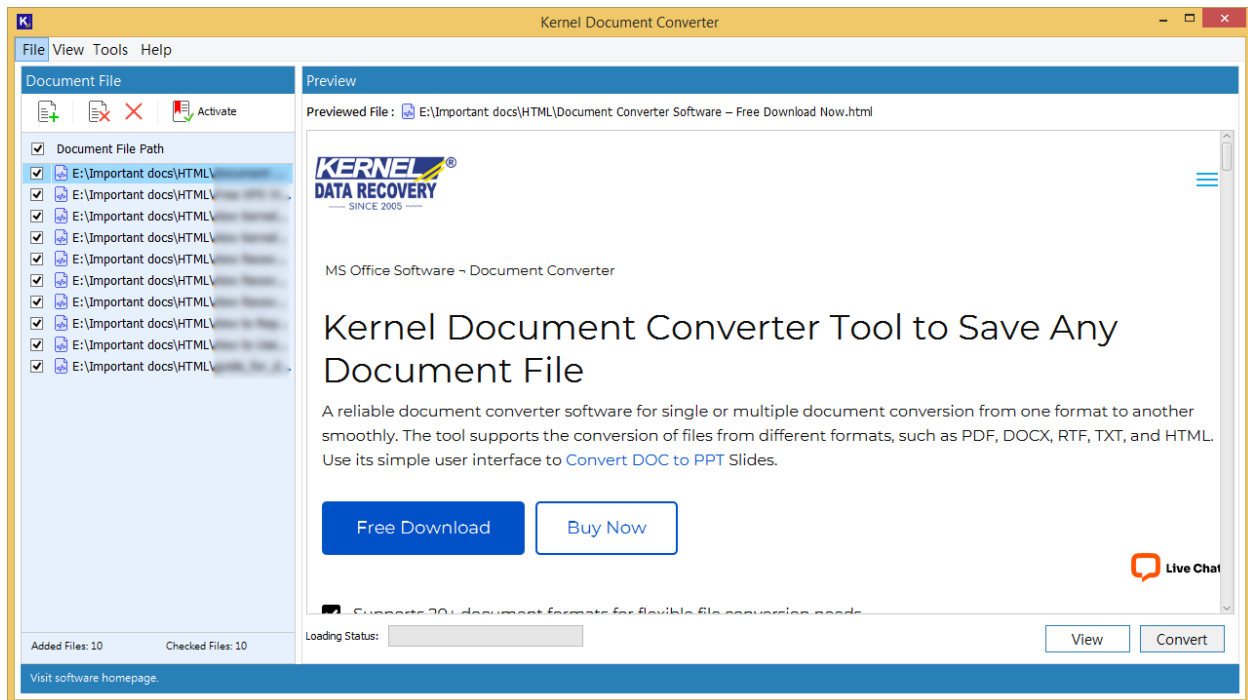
Kernel Document Converter

File View Tools Help

Document File

Activate

Document File Path
E:\Important docs\HTML\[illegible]
E:\Important docs\HTML\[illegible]
E:\Important docs\HTML\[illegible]
E:\Important docs\HTML\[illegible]
E:\Important docs\HTML\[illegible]
E:\Important docs\HTML\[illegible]
E:\Important docs\HTML\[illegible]
E:\Important docs\HTML\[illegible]
E:\Important docs\HTML\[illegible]
E:\Important docs\HTML\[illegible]

Added Files: 10 Checked Files: 10

Preview

Previewed File : E:\Important docs\HTML\Document Converter Software – Free Download Now.html

KERNEL® DATA RECOVERY SINCE 2005

MS Office Software ¬ Document Converter

Kernel Document Converter Tool to Save Any Document File

A reliable document converter software for single or multiple document conversion from one format to another smoothly. The tool supports the conversion of files from different formats, such as PDF, DOCX, RTF, TXT, and HTML. Use its simple user interface to Convert DOC to PPT Slides.

Free Download Buy Now

Live Chat

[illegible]

Loading Status:

View Convert

Visit software homepage.